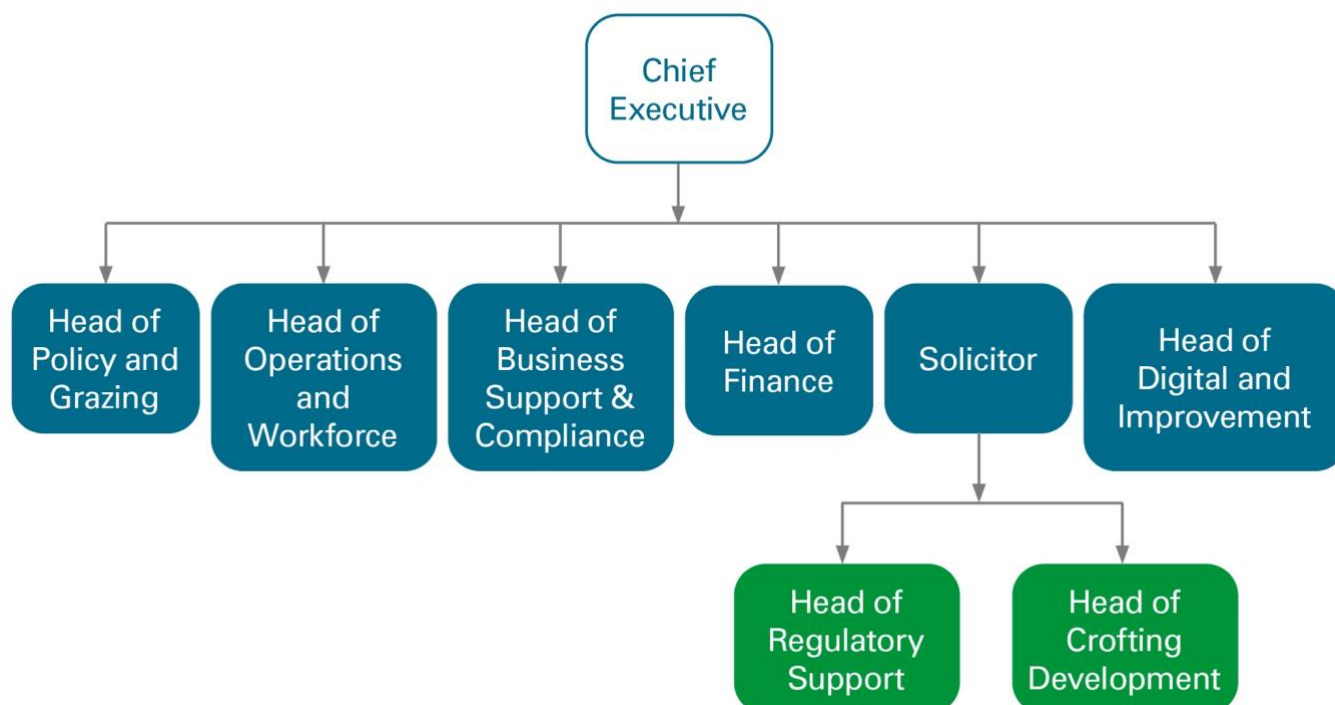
Chief Executive

Head of Policy and Grazing

Head of Operations and Workforce

Head of Business Support & Compliance

Head of Finance

Solicitor

Head of Digital and Improvement

Head of Regulatory Support

Head of Crofting Development